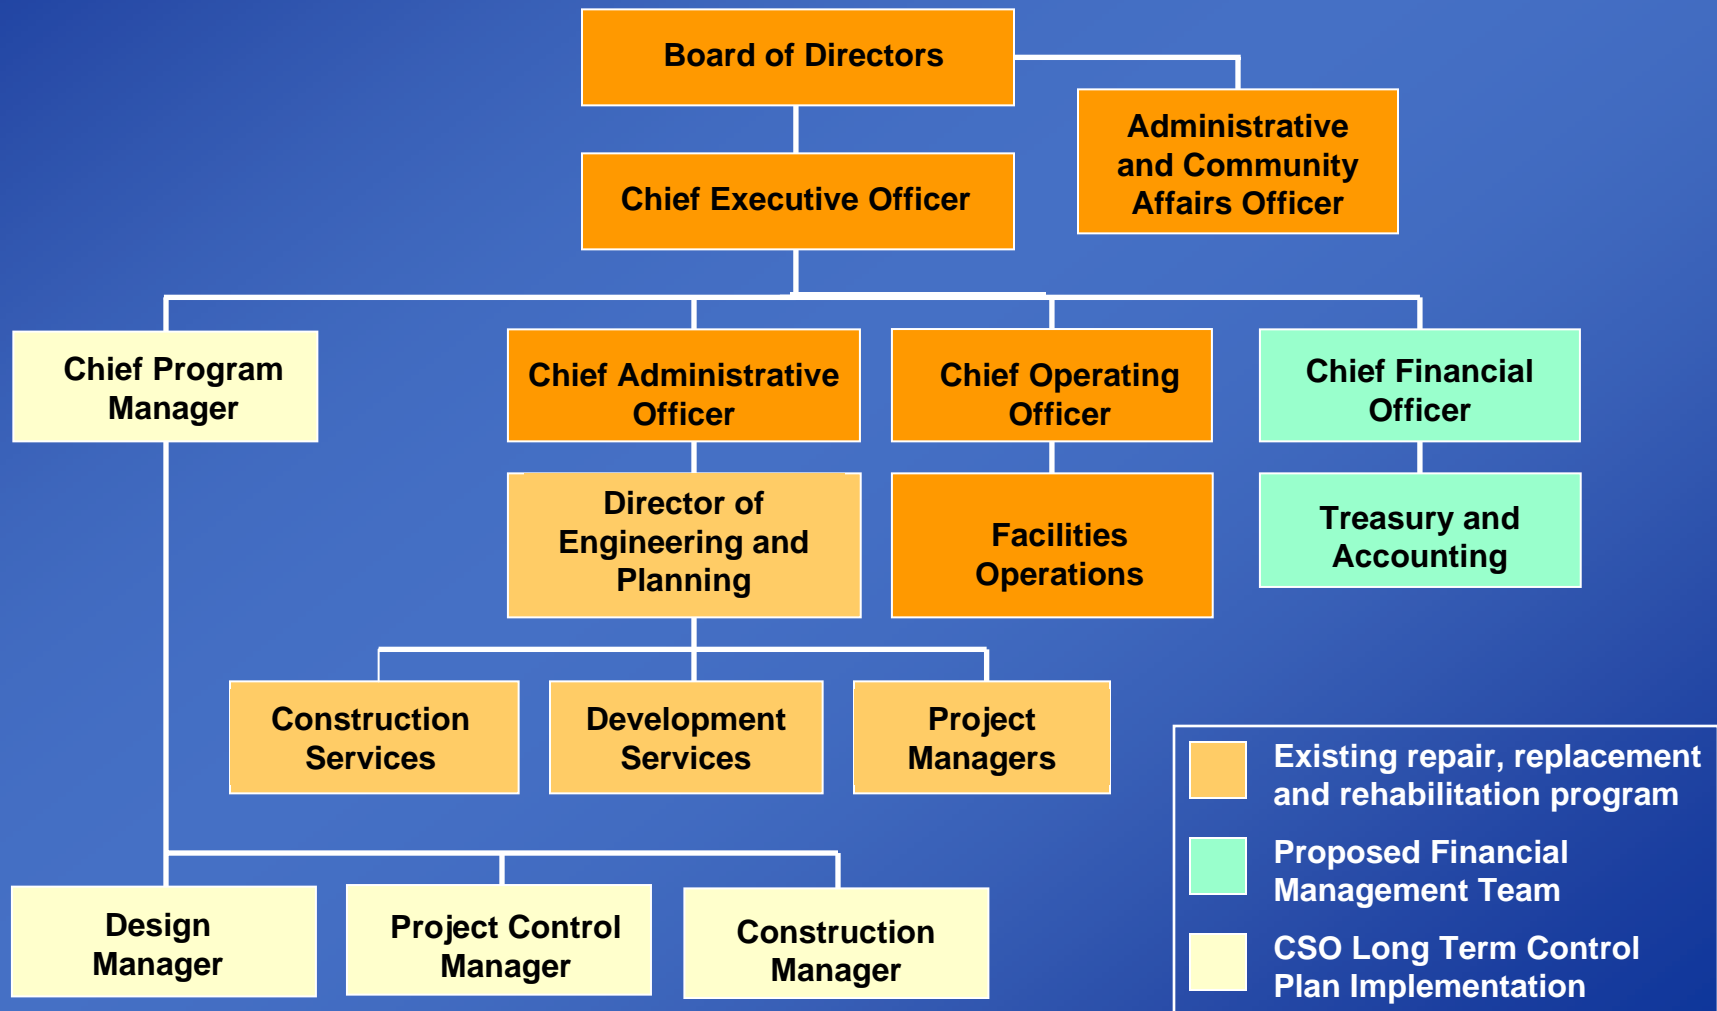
Board of Directors

Administrative and Community Affairs Officer

Chief Executive Officer

Chief Program Manager

Chief Administrative Officer

Chief Operating Officer

Chief Financial Officer

Director of Engineering and Planning

Facilities Operations

Treasury and Accounting

Construction Services

Development Services

Project Managers

Design Manager

Project Control Manager

Construction Manager

Existing repair, replacement and rehabilitation program

Proposed Financial Management Team

CSO Long Term Control Plan Implementation